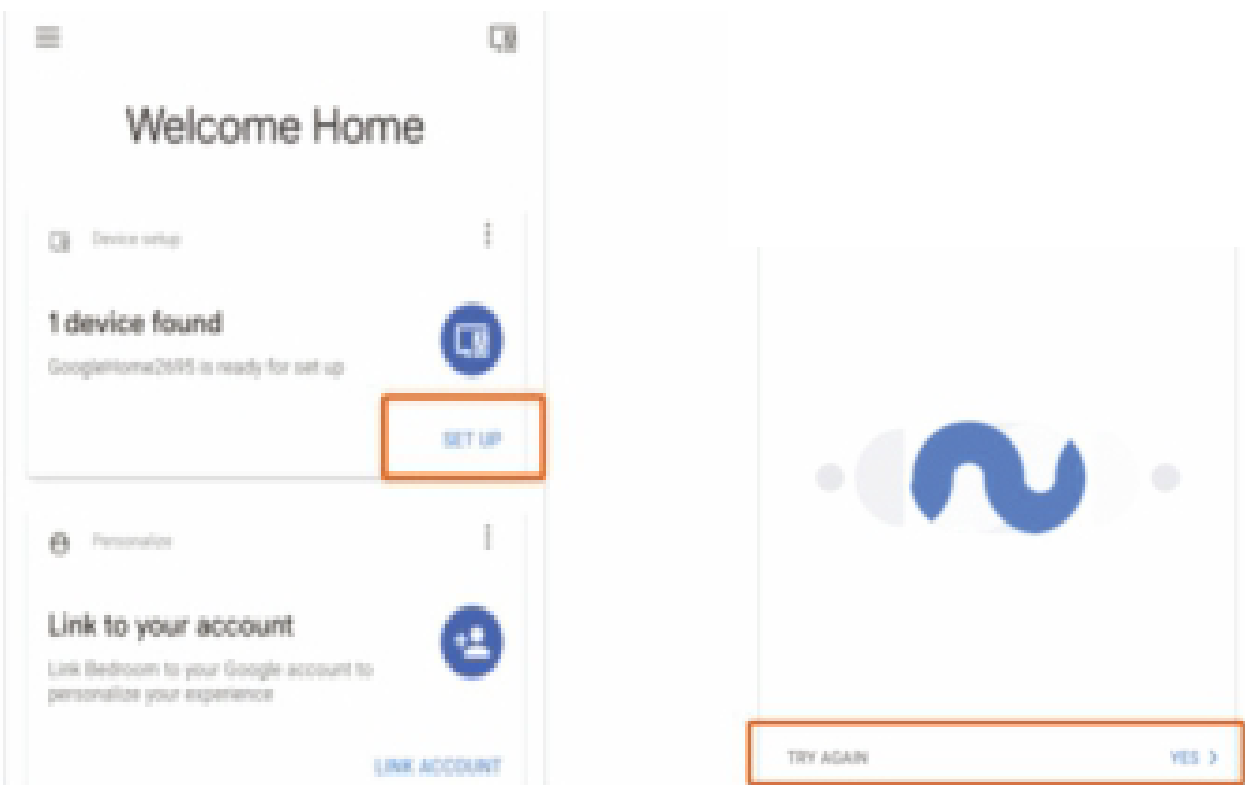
Welcome Home

Device setup

1 device found

GoogleHome2695 is ready for set up

SET UP

Personalize

Link to your account

Link Bedroom to your Google account to personalize your experience

LINK ACCOUNT

TRY AGAIN

YES ›